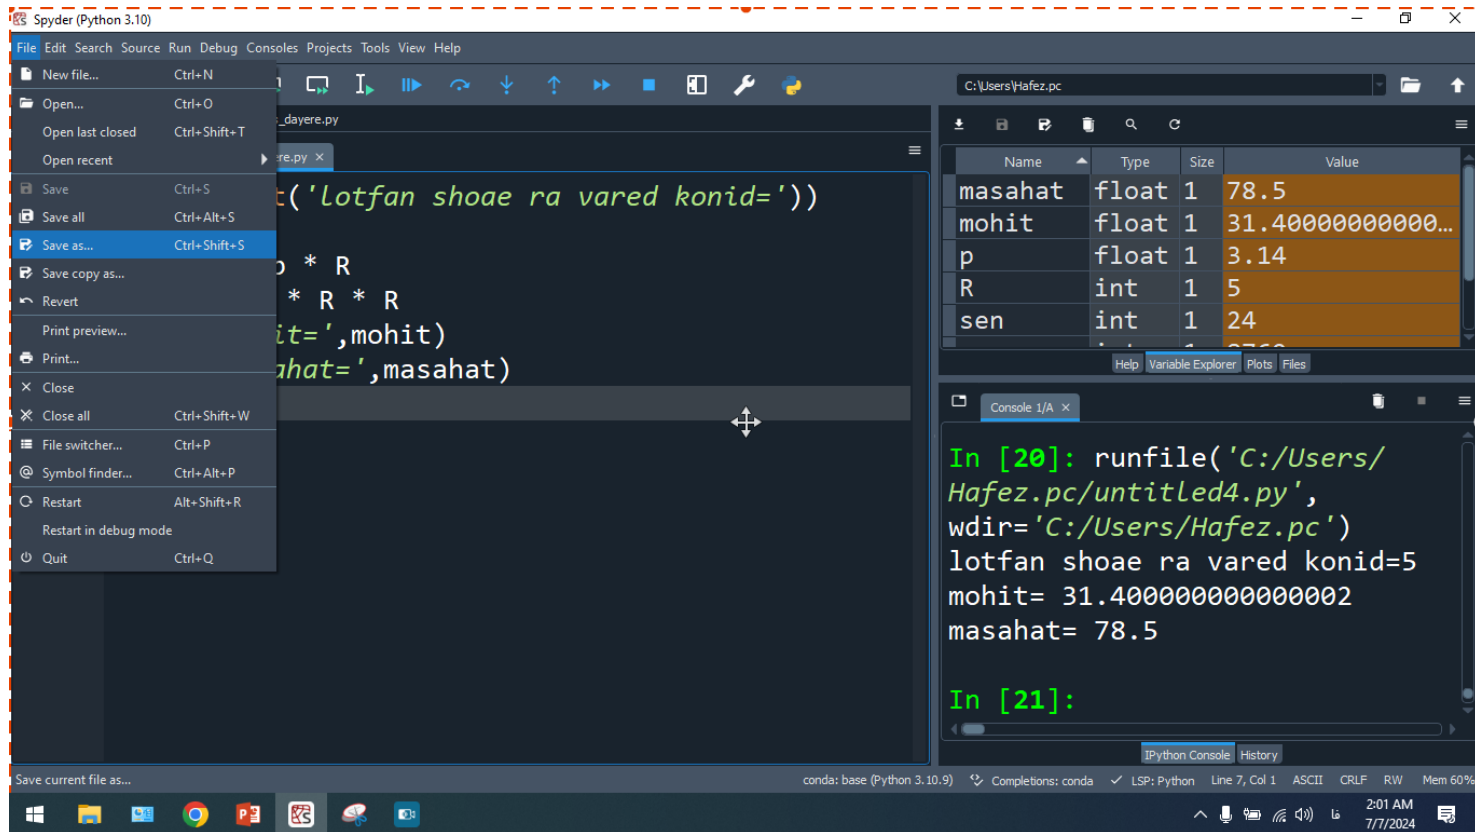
Spyder (Python 3.10)

File Edit Search Source Run Debug Consoles Projects Tools View Help

New file... Ctrl+N
Open... Ctrl+O
Open last closed Ctrl+Shift+T
Open recent
Save Ctrl+S
Save all Ctrl+Alt+S
Save as... Ctrl+Shift+S
Save copy as...
Revert
Print preview...
Print...
Close
Close all Ctrl+Shift+W
File switcher... Ctrl+P
Symbol finder... Ctrl+Alt+P
Restart Alt+Shift+R
Restart in debug mode
Quit Ctrl+Q

C:\Users\Hafez.pc

_dayere.py

re.py ×

t('lotfan shoae ra vared konid='))

p * R
* R * R
it=',mohit)
ahat=',masahat)

| Name | Type | Size | Value |
|---|---|---|---|
| masahat | float | 1 | 78.5 |
| mohit | float | 1 | 31.40000000000... |
| p | float | 1 | 3.14 |
| R | int | 1 | 5 |
| sen | int | 1 | 24 |

Help Variable Explorer Plots Files

Console 1/A ×

In [20]: runfile('C:/Users/Hafez.pc/untitled4.py', wdir='C:/Users/Hafez.pc')
lotfan shoae ra vared konid=5
mohit= 31.400000000000002
masahat= 78.5

In [21]:

IPython Console History

Save current file as... conda: base (Python 3.10.9) Completions: conda LSP: Python Line 7, Col 1 ASCII CRLF RW Mem 60%

2:01 AM
7/7/2024